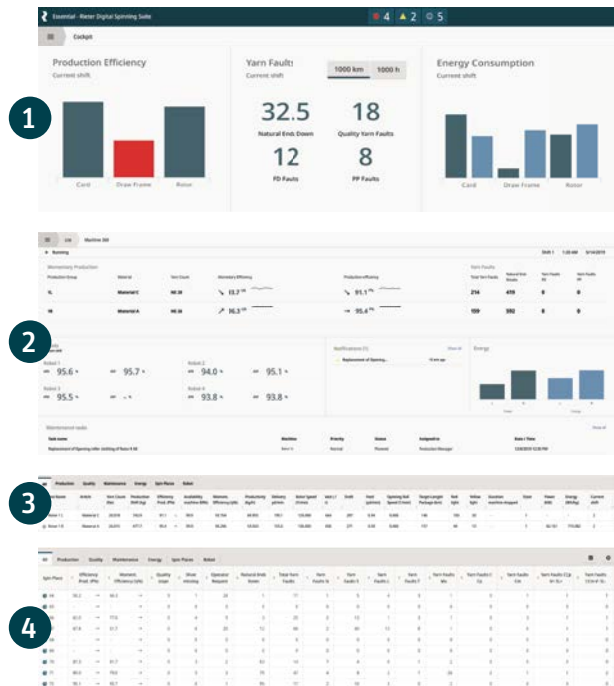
Essential - Rieter Digital Spinning Suite
4 2 5

Cockpit

1

Production Efficiency
Current shift

Card Draw Frame Rotor

Yarn Faults
Current shift
1000 km 1000 h

32.5
Natural Ends Down

18
Quality Yarn Faults

12
FD Faults

8
PP Faults

Energy Consumption
Current shift

Card Draw Frame Rotor

2

Running

Momentary Production

Yarn Faults

Material C

Material A

Robot 1 95.6
95.7
Robot 2 94.0
95.1
Robot 3 95.5
Robot 4 93.8
93.8

Notifications
Replacement of Opening...

Energy

Maintenance tasks
Task name Machine Priority Status Assigned to Date / Time
Replacement of Opening roller clothing of Rotor R 48 Normal Planned Production Manager

3

All Production Quality Maintenance Energy Spin Places Robot

4

All Production Quality Maintenance Energy Spin Places Robot

Spin Place | Efficiency | Moment. Efficiency | Quality stops | Sliver missing | Operator Request | Natural Ends Down | Total Yarn Faults | Yarn Faults N | Yarn Faults S | Yarn Faults L | Yarn Faults Mo | Yarn Faults C Cs | Yarn Faults Ccb | Yarn Faults CCp | Yarn Faults CCH